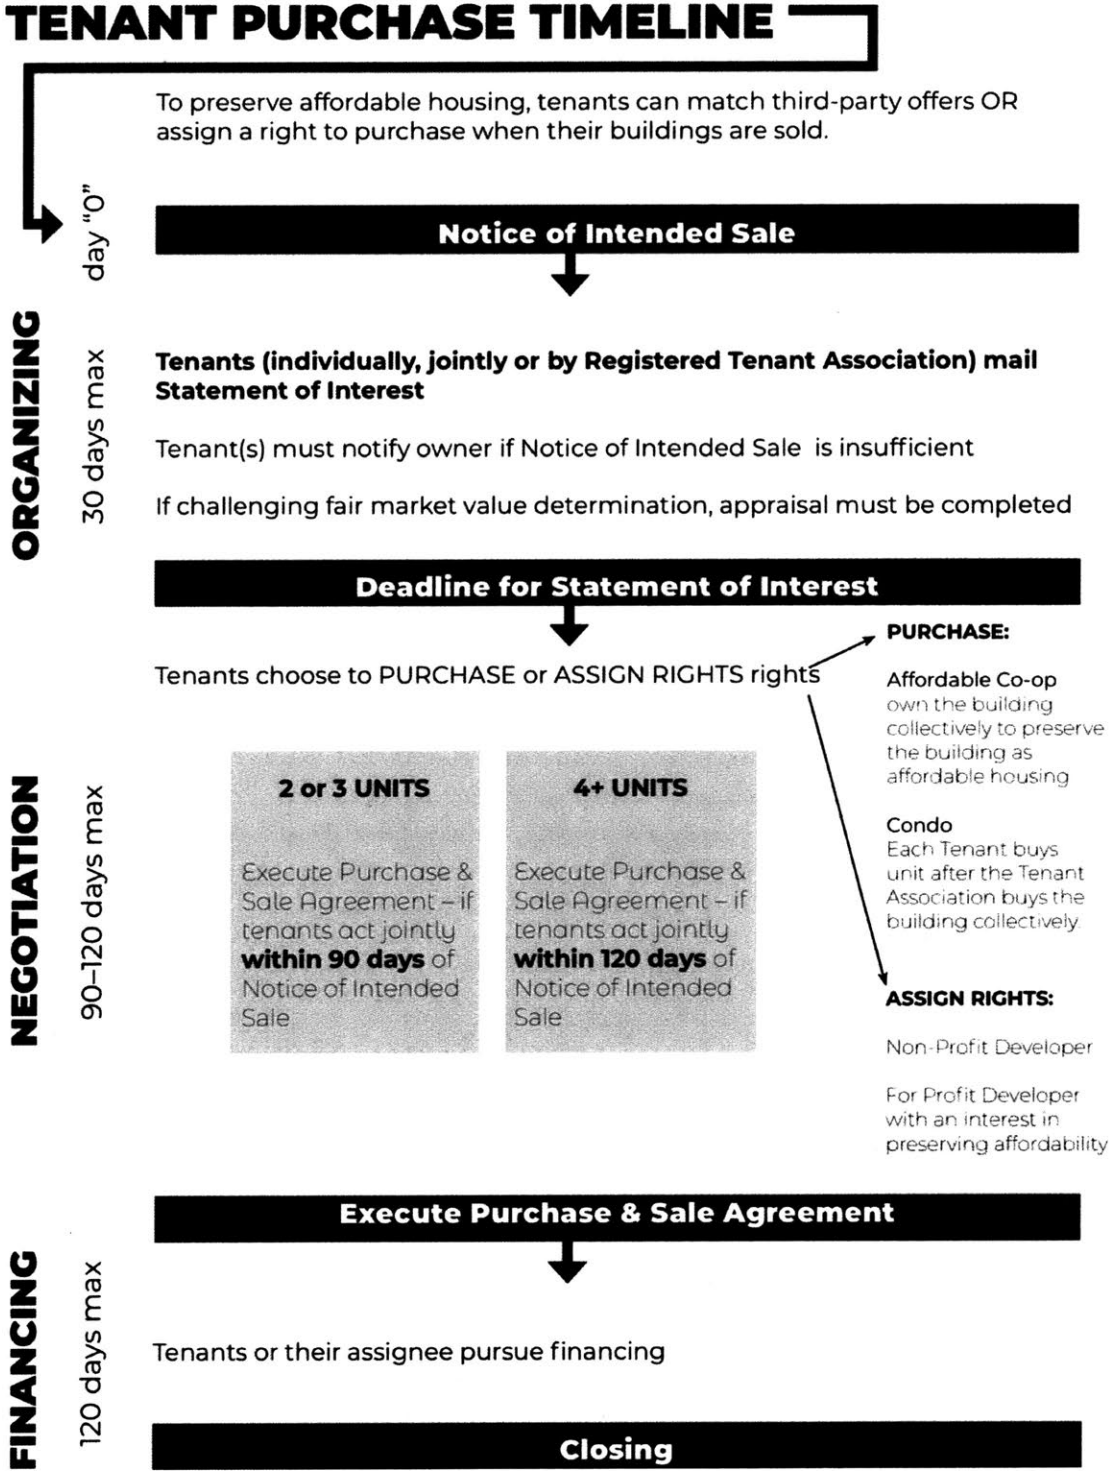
TENANT PURCHASE TIMELINE

To preserve affordable housing, tenants can match third-party offers OR assign a right to purchase when their buildings are sold.

day "0"

Notice of Intended Sale

ORGANIZING

30 days max

**Tenants (individually, jointly or by Registered Tenant Association) mail Statement of Interest**

Tenant(s) must notify owner if Notice of Intended Sale is insufficient

If challenging fair market value determination, appraisal must be completed

Deadline for Statement of Interest

Tenants choose to PURCHASE or ASSIGN RIGHTS rights

PURCHASE:

Affordable Co-op
own the building collectively to preserve the building as affordable housing

Condo
Each Tenant buys unit after the Tenant Association buys the building collectively

NEGOTIATION

90-120 days max

2 or 3 UNITS

Execute Purchase & Sale Agreement – if tenants act jointly **within 90 days** of Notice of Intended Sale

4+ UNITS

Execute Purchase & Sale Agreement – if tenants act jointly **within 120 days** of Notice of Intended Sale

ASSIGN RIGHTS:

Non-Profit Developer

For Profit Developer with an interest in preserving affordability

Execute Purchase & Sale Agreement

FINANCING

120 days max

Tenants or their assignee pursue financing

Closing